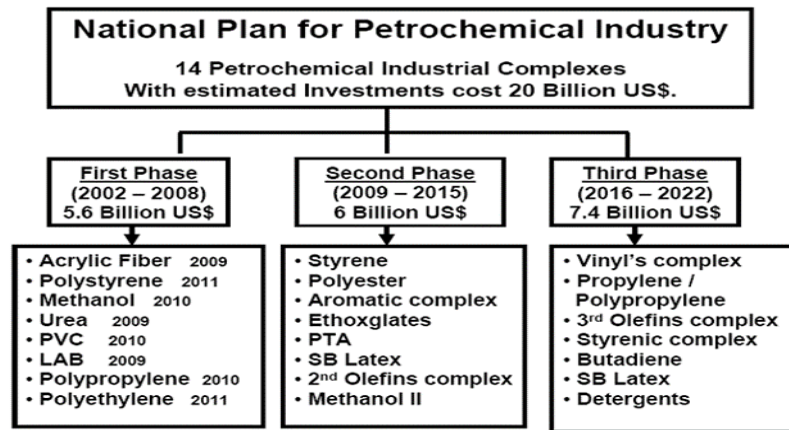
National Plan for Petrochemical Industry

14 Petrochemical Industrial Complexes
With estimated Investments cost 20 Billion US$.

First Phase
(2002 – 2008)
5.6 Billion US$

Second Phase
(2009 – 2015)
6 Billion US$

Third Phase
(2016 – 2022)
7.4 Billion US$

• Acrylic Fiber 2009
• Polystyrene 2011
• Methanol 2010
• Urea 2009
• PVC 2010
• LAB 2009
• Polypropylene 2010
• Polyethylene 2011

• Styrene
• Polyester
• Aromatic complex
• Ethoxglates
• PTA
• SB Latex
• 2$^{nd}$ Olefins complex
• Methanol II

• Vinyl's complex
• Propylene / Polypropylene
• 3$^{rd}$ Olefins complex
• Styrenic complex
• Butadiene
• SB Latex
• Detergents